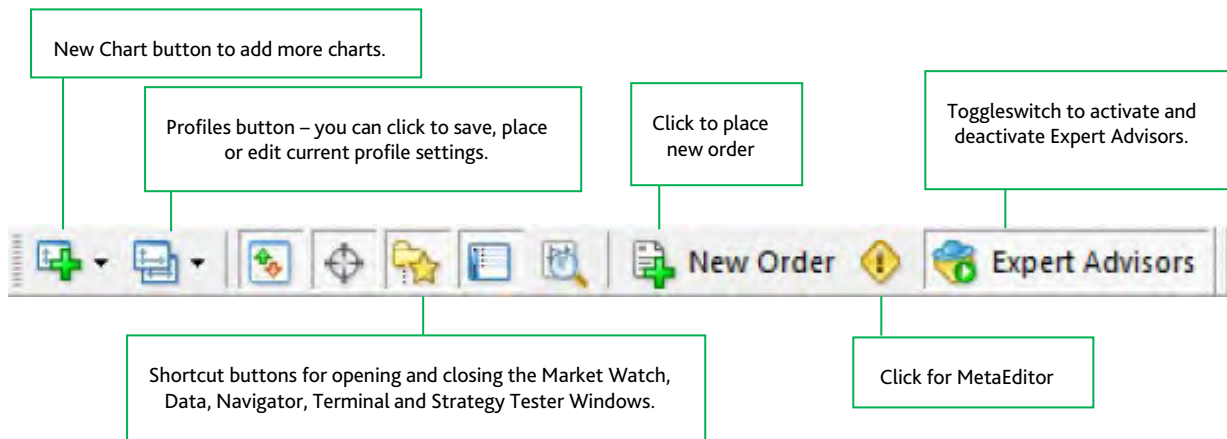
New Chart button to add more charts.

Profiles button – you can click to save, place or edit current profile settings.

Click to place new order

Toggleswitch to activate and deactivate Expert Advisors.

New Order

Expert Advisors

Shortcut buttons for opening and closing the Market Watch, Data, Navigator, Terminal and Strategy Tester Windows.

Click for MetaEditor